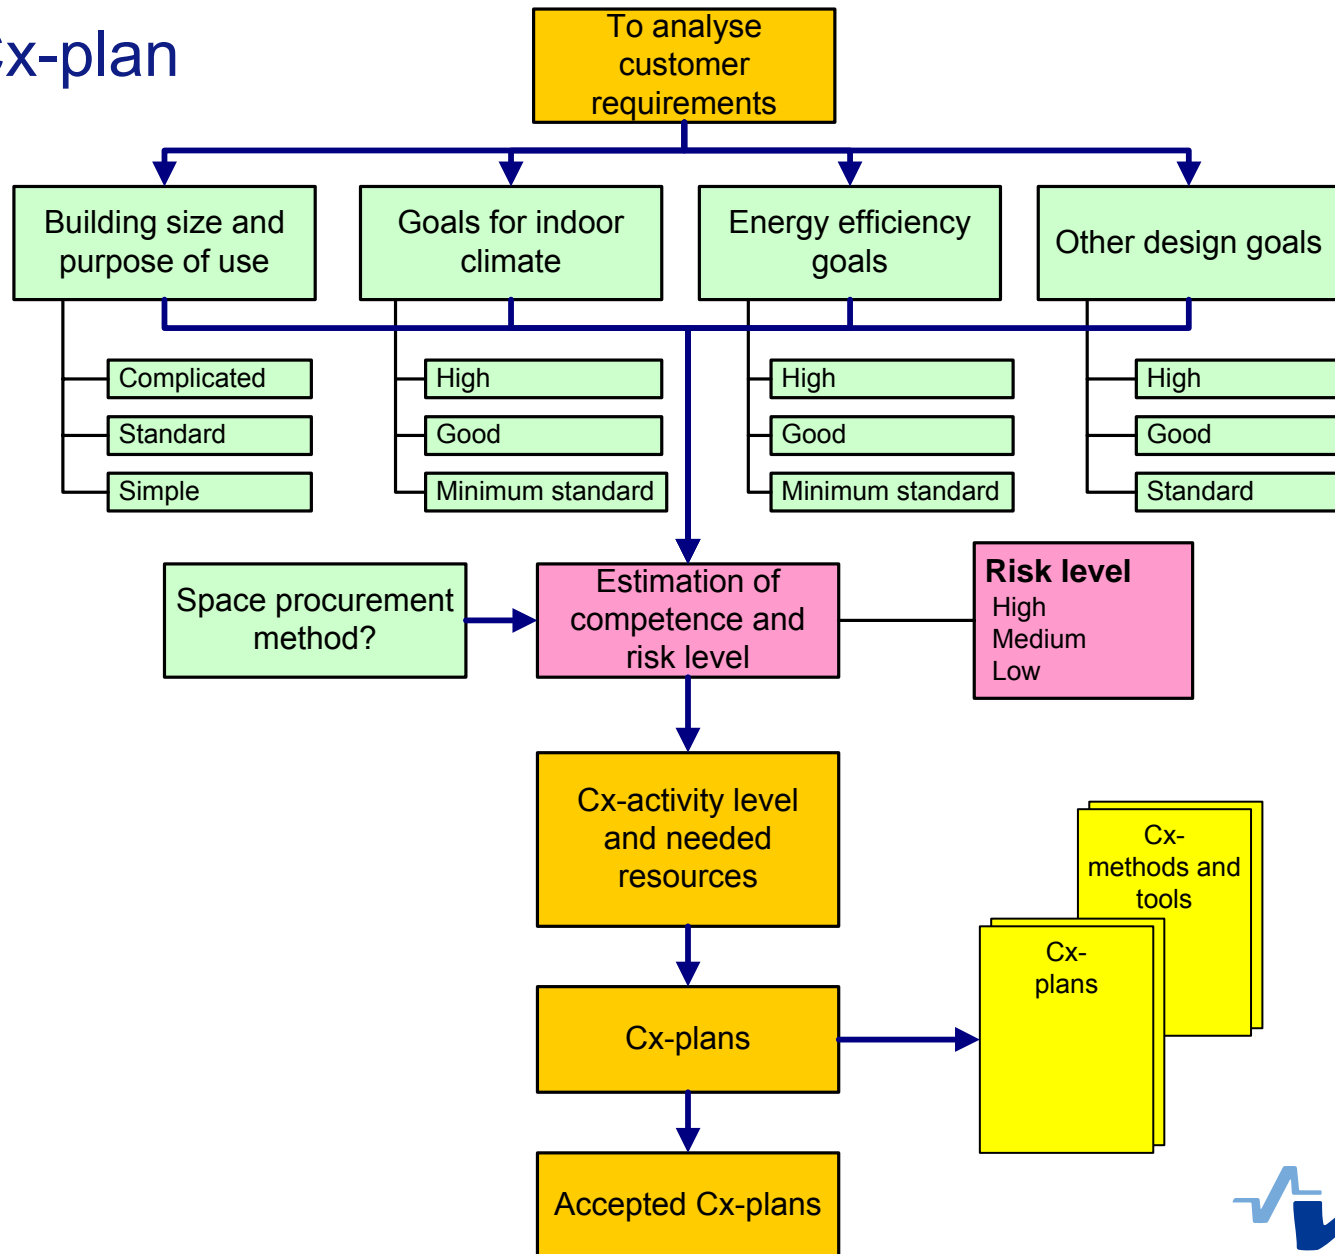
Cx-plan

To analyse customer requirements

Building size and purpose of use

Goals for indoor climate

Energy efficiency goals

Other design goals

Complicated
Standard
Simple

High
Good
Minimum standard

High
Good
Minimum standard

High
Good
Standard

Space procurement method?

Estimation of competence and risk level

Risk level
High
Medium
Low

Cx-activity level and needed resources

Cx-methods and tools

Cx-plans

Cx-plans

Accepted Cx-plans